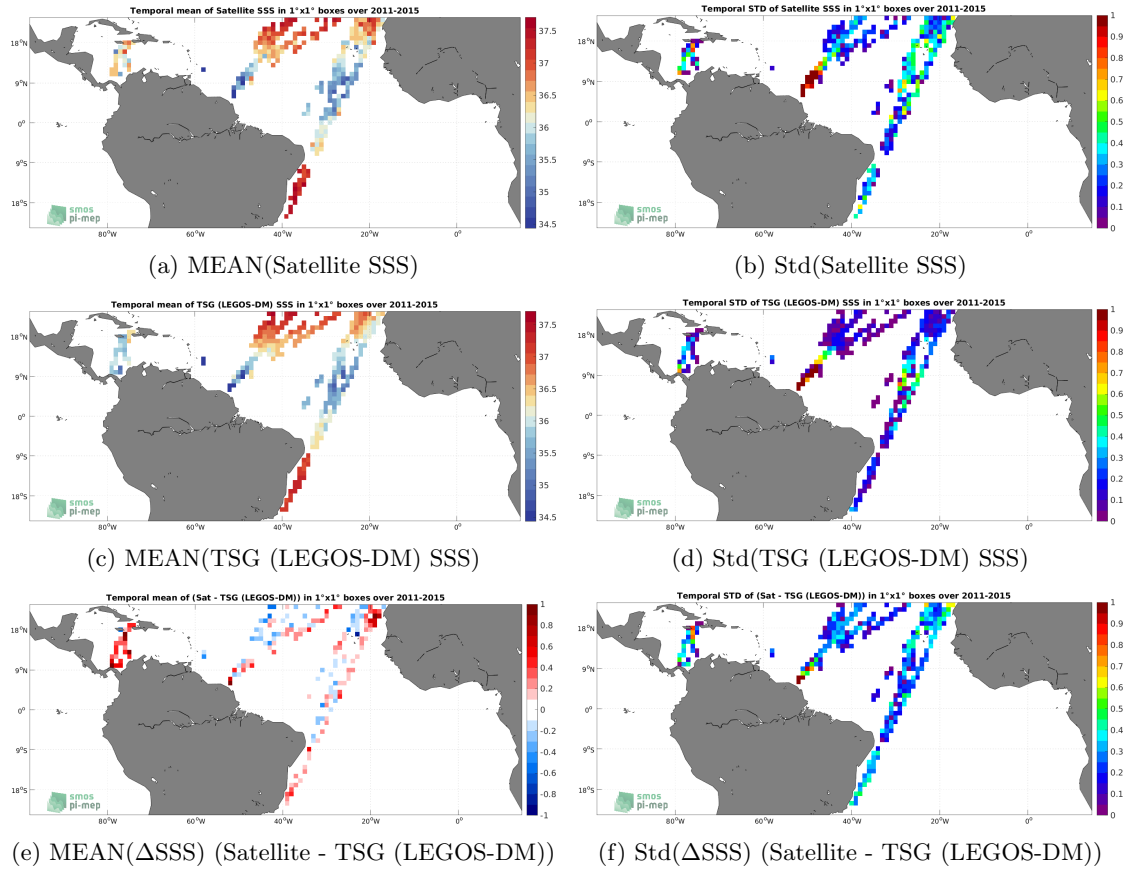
Temporal mean of Satellite SSS in 1°x1° boxes over 2011-2015

18°N
9°N
0°
9°S
18°S
80°W 60°W 40°W 20°W 0°

37.5
37
36.5
36
35.5
35
34.5

smos pi-mep

(a) MEAN(Satellite SSS)

Temporal STD of Satellite SSS in 1°x1° boxes over 2011-2015

18°N
9°N
0°
9°S
18°S
80°W 60°W 40°W 20°W 0°

1
0.9
0.8
0.7
0.6
0.5
0.4
0.3
0.2
0.1
0

smos pi-mep

(b) Std(Satellite SSS)

Temporal mean of TSG (LEGOS-DM) SSS in 1°x1° boxes over 2011-2015

18°N
9°N
0°
9°S
18°S
80°W 60°W 40°W 20°W 0°

37.5
37
36.5
36
35.5
35
34.5

smos pi-mep

(c) MEAN(TSG (LEGOS-DM) SSS)

Temporal STD of TSG (LEGOS-DM) SSS in 1°x1° boxes over 2011-2015

18°N
9°N
0°
9°S
18°S
80°W 60°W 40°W 20°W 0°

1
0.9
0.8
0.7
0.6
0.5
0.4
0.3
0.2
0.1
0

smos pi-mep

(d) Std(TSG (LEGOS-DM) SSS)

Temporal mean of (Sat - TSG (LEGOS-DM)) in 1°x1° boxes over 2011-2015

18°N
9°N
0°
9°S
18°S
80°W 60°W 40°W 20°W 0°

1
0.8
0.6
0.4
0.2
0
-0.2
-0.4
-0.6
-0.8
-1

smos pi-mep

(e) MEAN($\Delta$SSS) (Satellite - TSG (LEGOS-DM))

Temporal STD of (Sat - TSG (LEGOS-DM)) in 1°x1° boxes over 2011-2015

18°N
9°N
0°
9°S
18°S
80°W 60°W 40°W 20°W 0°

1
0.9
0.8
0.7
0.6
0.5
0.4
0.3
0.2
0.1
0

smos pi-mep

(f) Std($\Delta$SSS) (Satellite - TSG (LEGOS-DM))